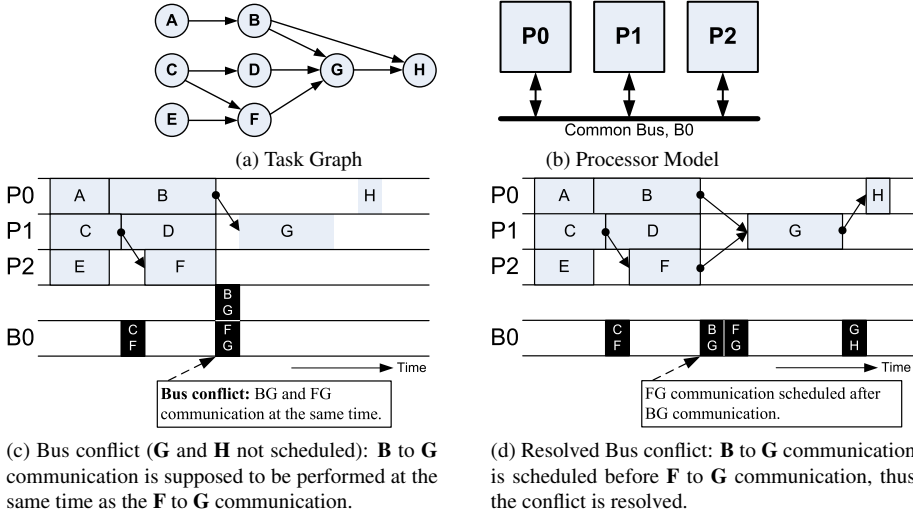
A
B
C
D
G
H
E
F

(a) Task Graph

P0
P1
P2
Common Bus, B0

(b) Processor Model

P0
P1
P2
B0

A
B
H
C
D
G
E
F
B G
F G
C F
Time

**Bus conflict:** BG and FG communication at the same time.

(c) Bus conflict (**G** and **H** not scheduled): **B** to **G** communication is supposed to be performed at the same time as the **F** to **G** communication.

P0
P1
P2
B0

A
B
H
C
D
G
E
F
C F
B G
F G
G H
Time

FG communication scheduled after BG communication.

(d) Resolved Bus conflict: **B** to **G** communication is scheduled before **F** to **G** communication, thus the conflict is resolved.